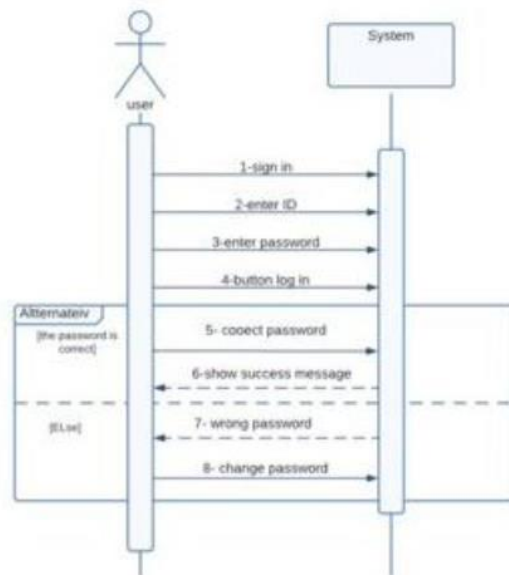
System

user

1-sign in

2-enter ID

3-enter password

4-button log in

Alternateiv

[the password is correct]

5- cooect password

6-show success message

[ELse]

7- wrong password

8- change password